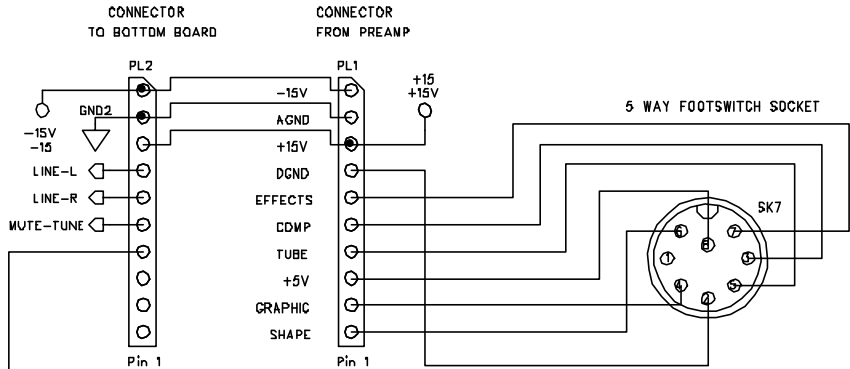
CONNECTOR
TO BOTTOM BOARD

CONNECTOR
FROM PREAMP

PL2

PL1

+15
+15V

-15V
-15

GND2

-15V
AGND
+15V
DGND
EFFECTS
COMP
TUBE
+5V
GRAPHIC
SHAPE

LINE-L
LINE-R
MUTE-TUNE

5 WAY FOOTSWITCH SOCKET

SK7

6
8
7
1
3
4
5
2

Pin 1

Pin 1